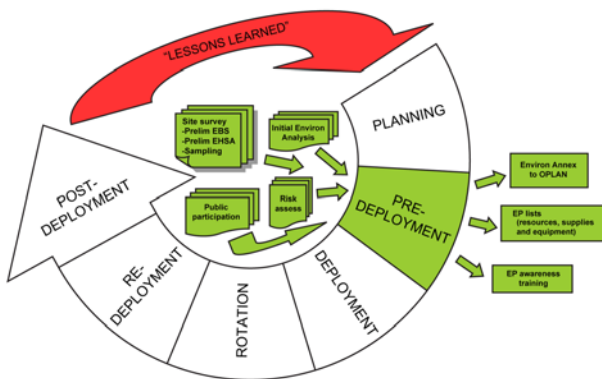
"LESSONS LEARNED"

Site survey
-Prelim EBS
-Prelim EHSA
-Sampling

Initial Environ Analysis

Public participation

Risk assess

PLANNING

PRE-DEPLOYMENT

DEPLOYMENT

ROTATION

RE-DEPLOYMENT

POST-DEPLOYMENT

Environ Annex to OPLAN

EP lists (resources, supplies and equipment)

EP awareness training